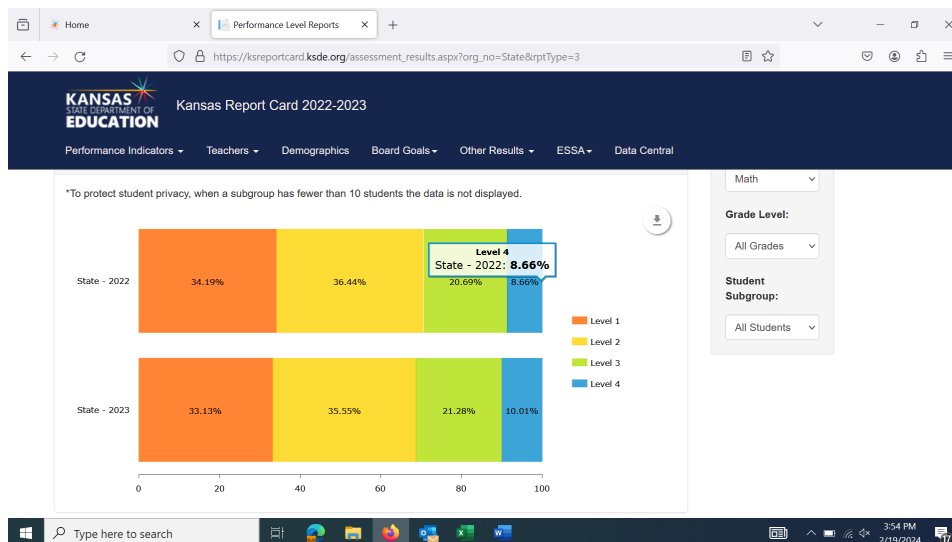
Home
Performance Level Reports
https://ksreportcard.ksde.org/assessment_results.aspx?org_no=State&rptType=3

KANSAS STATE DEPARTMENT OF EDUCATION
Kansas Report Card 2022-2023

Performance Indicators
Teachers
Demographics
Board Goals
Other Results
ESSA
Data Central

*To protect student privacy, when a subgroup has fewer than 10 students the data is not displayed.

Level 4
State - 2022: **8.66%**

| | Level 1 | Level 2 | Level 3 | Level 4 |
|---|---|---|---|---|
| State - 2022 | 34.19% | 36.44% | 20.69% | 8.66% |
| State - 2023 | 33.13% | 35.55% | 21.28% | 10.01% |

0 20 40 60 80 100

Level 1
Level 2
Level 3
Level 4

Math
Grade Level:
All Grades
Student Subgroup:
All Students

Type here to search
3:54 PM
2/19/2024
17